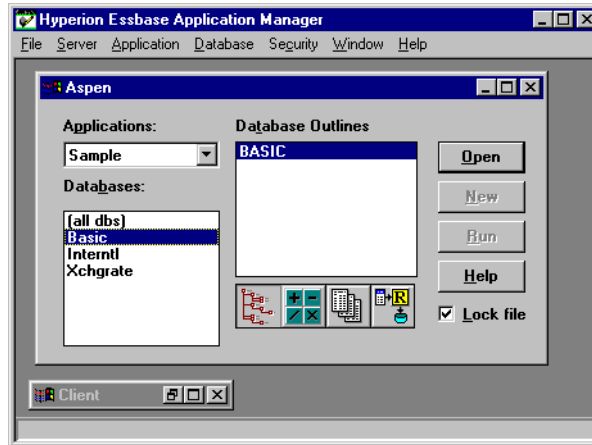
Hyperion Essbase Application Manager

File Server Application Database Security Window Help

Aspen

Applications:

Sample

Databases:

(all dbs)
Basic
Interntl
Xchgrate

Database Outlines

BASIC

Open

New

Run

Help

Lock file

Client